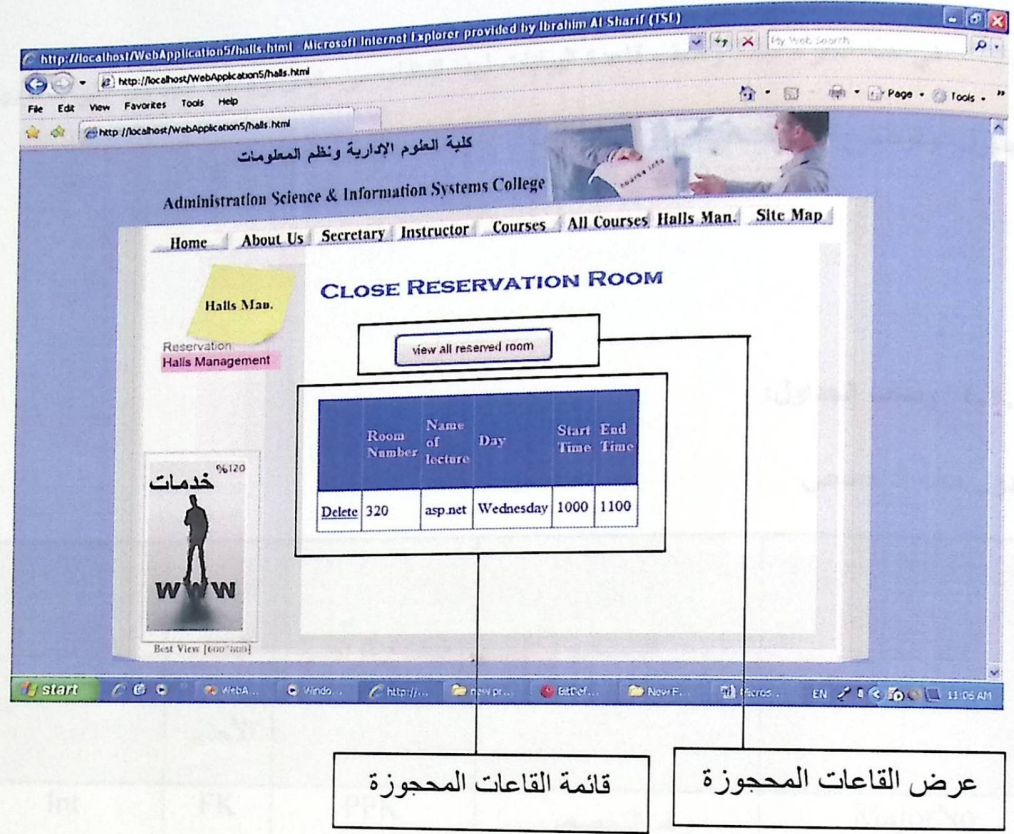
http://localhost/WebApplication5/halls.html - Microsoft Internet Explorer provided by Ibrahim Al-Sharif (TSE)

http://localhost/WebApplication5/halls.html

File Edit View Favorites Tools Help

http://localhost/WebApplication5/halls.html

Page • Tools •

كلية العلوم الإدارية ونظم المعلومات

Administration Science & Information Systems College

Home | About Us | Secretary | Instructor | Courses | All Courses | Halls Man. | Site Map

Halls Man.

Reservation
Halls Management

CLOSE RESERVATION ROOM

view all reserved room

| | Room Number | Name of lecture | Day | Start Time | End Time |
|---|---|---|---|---|---|
| Delete | 320 | asp.net | Wednesday | 1000 | 1100 |

%120
خدمات
WWW

Best View [600*800]

start | WebA... | Windo... | http://... | new pr... | BitDef... | New F... | Micros... | EN | 11:06 AM

قائمة القاعات المحجوزة

عرض القاعات المحجوزة

Int FK PPK